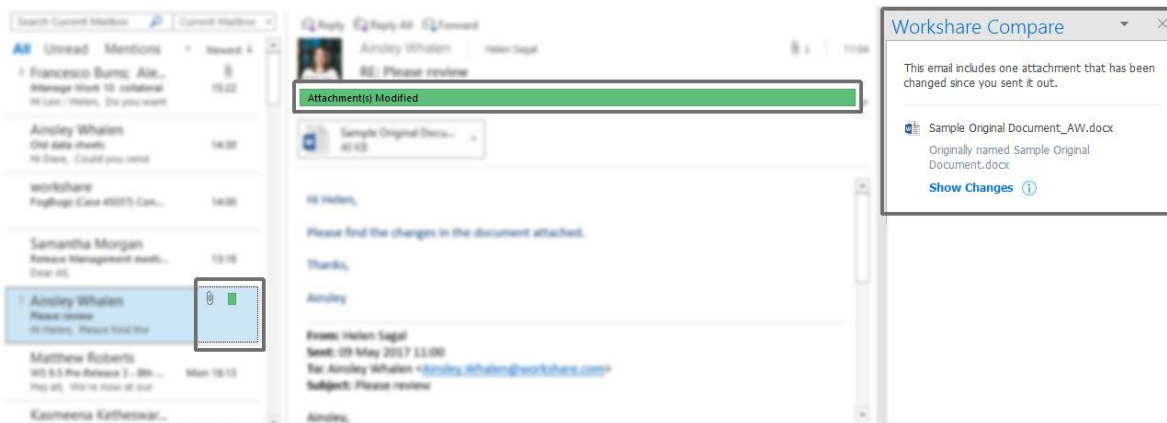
Search Current Mailbox | Current Mailbox

All Unread Mentions Newest

Francesco Burns; Ale...
Manage Work 10 collateral 15:22
Hi Leo / Helen, Do you want

Ainsley Whalen
Old data sheets 14:30
Hi Dave, Could you send

workshare
Fogbugz (Case 45037) Con... 14:00

Samantha Morgan
Release Management meeti... 13:18
Dear All,

Ainsley Whalen
Please review
Hi Helen, Please find the

Matthew Roberts
WS 9.5 Pre-Release 3 - 8th ... Mon 18:13
Hey all, We're now at our

Kasmeena Ketheswar...

Reply Reply All Forward

Ainsley Whalen Helen Sagal 11:04
RE: Please review

Attachment(s) Modified

Sample Original Docu...
40 KB

Hi Helen,

Please find the changes in the document attached.

Thanks,

Ainsley

From: Helen Sagal
Sent: 09 May 2017 11:00
To: Ainsley Whalen <Ainsley.Whalen@workshare.com>
Subject: Please review

Ainsley,

Workshare Compare

This email includes one attachment that has been changed since you sent it out.

Sample Original Document_AW.docx
Originally named Sample Original Document.docx
Show Changes